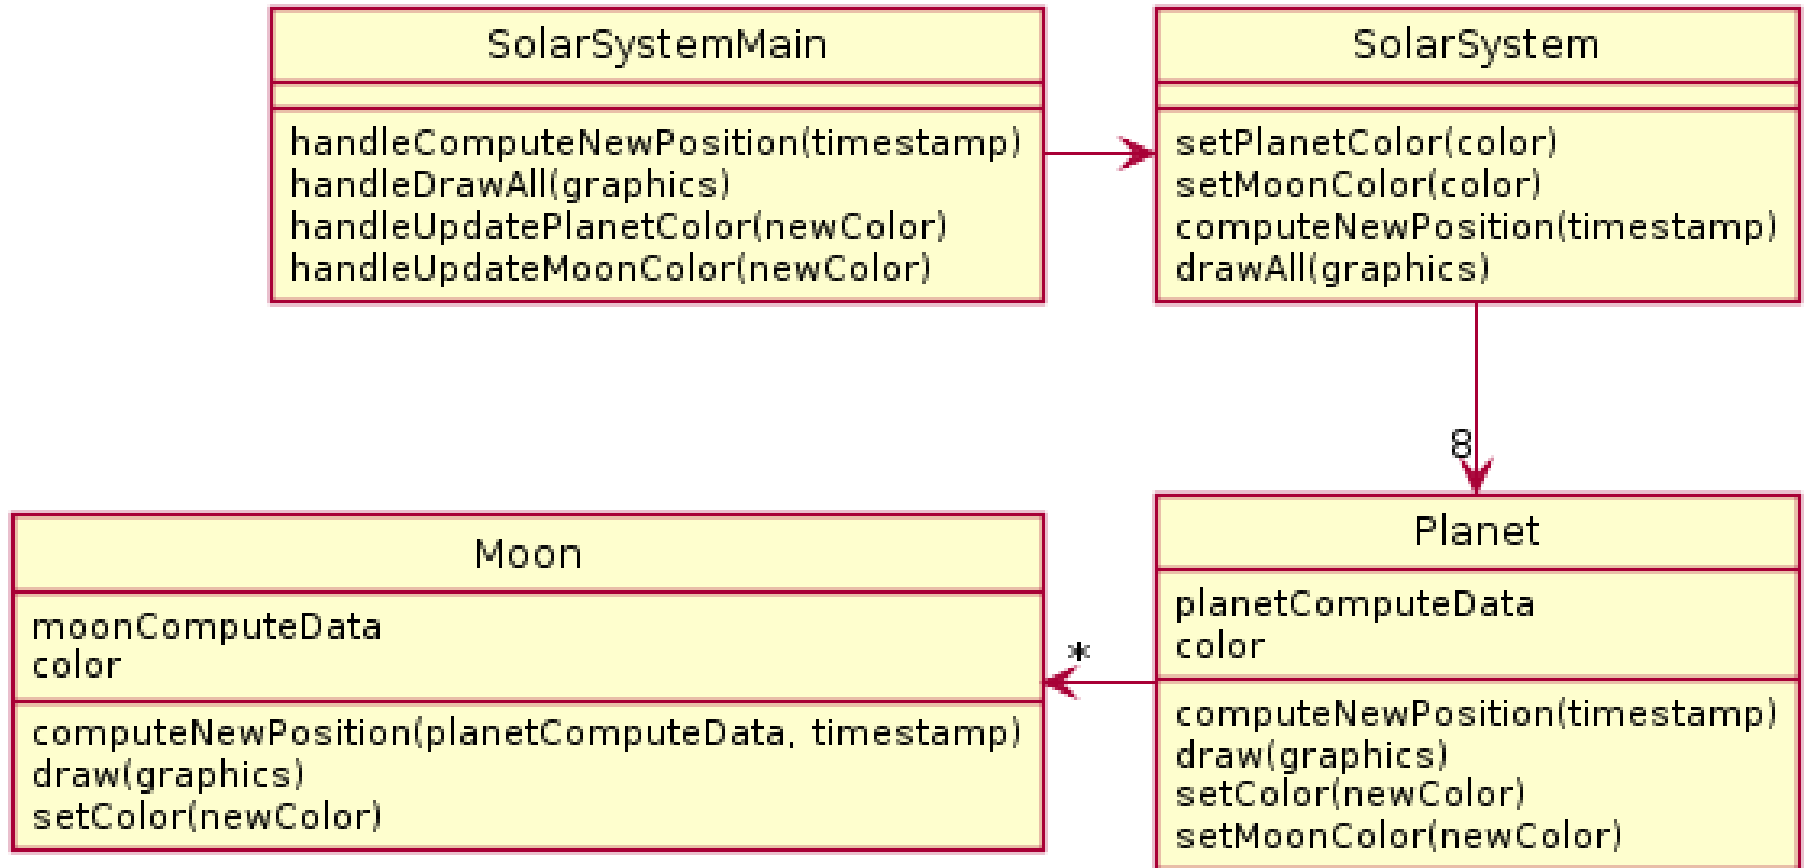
SolarSystemMain

handleComputeNewPosition(timestamp)
handleDrawAll(graphics)
handleUpdatePlanetColor(newColor)
handleUpdateMoonColor(newColor)

SolarSystem

setPlanetColor(color)
setMoonColor(color)
computeNewPosition(timestamp)
drawAll(graphics)

8

Planet

planetComputeData
color

computeNewPosition(timestamp)
draw(graphics)
setColor(newColor)
setMoonColor(newColor)

*

Moon

moonComputeData
color

computeNewPosition(planetComputeData, timestamp)
draw(graphics)
setColor(newColor)